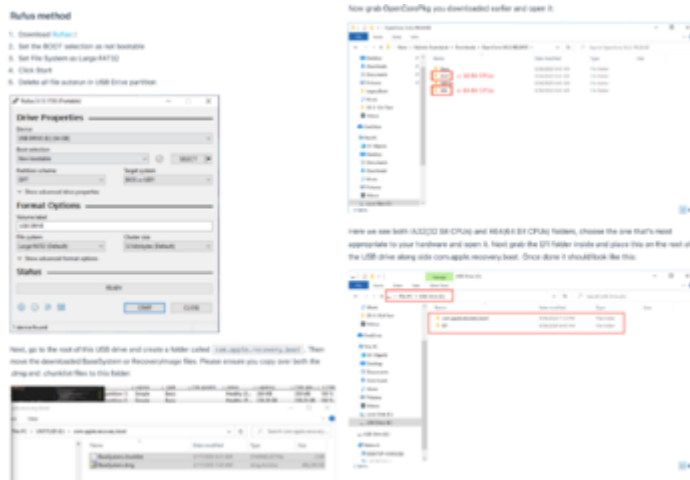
Rufus method

1. Download Rufus
2. Set the BOOT selection as not bootable
3. Set File System as Large FAT32
4. Click Start
5. Delete all file autorun in USB Drive partition

Drive Properties

Format Options

Status

READY

START CLOSE

Next, go to the root of this USB drive and create a folder called com.apple.recovery.boot. Then move the downloaded BaseSystem or RecoveryImage files. Please ensure you copy over both the .dmg and .chunklist files to this folder:

Now grab OpenCorePkg you downloaded earlier and open it:

x 32-bit CPUs
x 64-bit CPUs

Here we see both IA32(32 Bit CPUs) and X64(64 Bit CPUs) folders, choose the one that's most appropriate to your hardware and open it. Next grab the EFI folder inside and place this on the root of the USB drive along side com.apple.recovery.boot. Once done it should look like this:

com.apple.recovery.boot
EFI